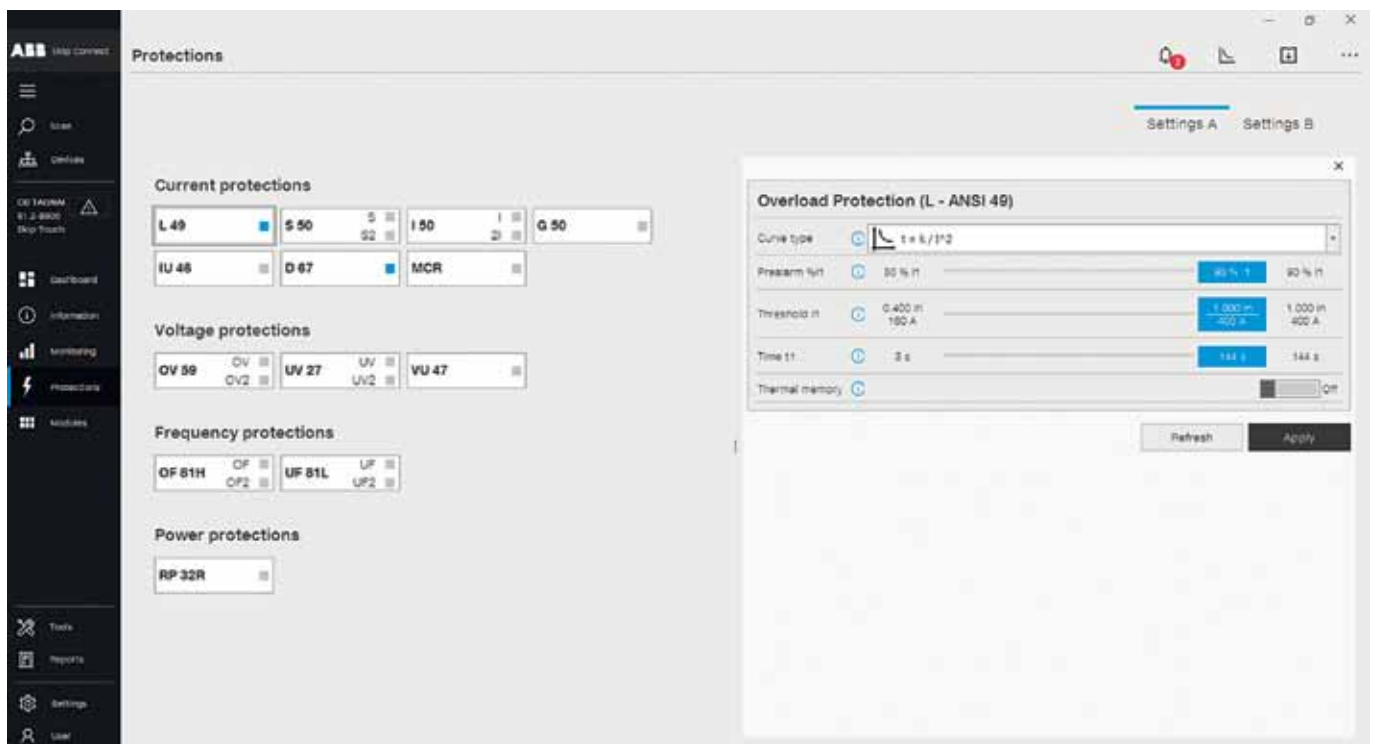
ABB Ekip Connect

Scan

Devices

CB TAGNAM
E1.2-8800
Ekip Touch

Dashboard

Information

Monitoring

Protections

Modules

Tools

Reports

Settings

User

Protections

Settings A Settings B

Current protections

L 49

S 50 S S2

I 50 I 2I

G 50

IU 46

D 67

MCR

Voltage protections

OV 59 OV OV2

UV 27 UV UV2

VU 47

Frequency protections

OF 81H OF OF2

UF 81L UF UF2

Power protections

RP 32R

×

Overload Protection (L - ANSI 49)

Curve type $t = k / I^2$

Prealarm %I1 50 % I1 90 % I1 90 % I1

Threshold I1 0.400 In 160 A 1.000 In 400 A 1.000 In 400 A

Time t1 3 s 144 s 144 s

Thermal memory Off

Refresh Apply